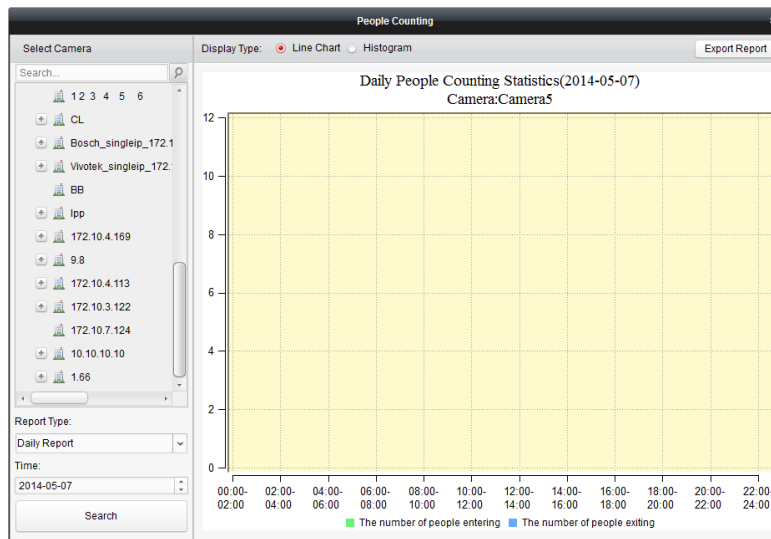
People Counting

Select Camera

Search...

1 2 3 4 5 6

CL

Bosch_singleip_172.1

Vivotek_singleip_172.

BB

lpp

172.10.4.169

9.8

172.10.4.113

172.10.3.122

172.10.7.124

10.10.10.10

1.66

Report Type:

Daily Report

Time:

2014-05-07

Search

Display Type: Line Chart Histogram

Export Report

Daily People Counting Statistics(2014-05-07)
Camera:Camera5

12
10
8
6
4
2
0

00:00-02:00 02:00-04:00 04:00-06:00 06:00-08:00 08:00-10:00 10:00-12:00 12:00-14:00 14:00-16:00 16:00-18:00 18:00-20:00 20:00-22:00 22:00-24:00

The number of people entering The number of people exiting